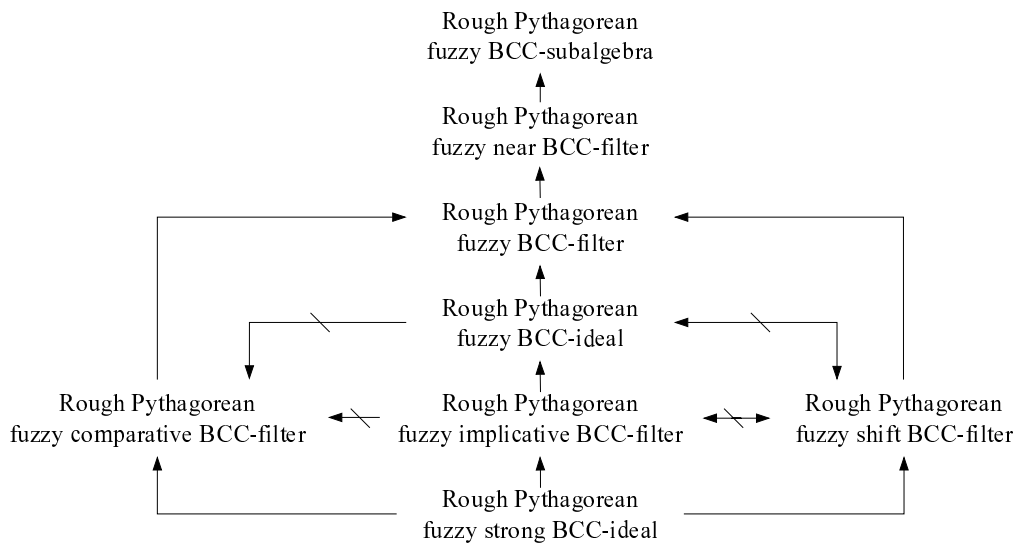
Rough Pythagorean fuzzy BCC-subalgebra

Rough Pythagorean fuzzy near BCC-filter

Rough Pythagorean fuzzy BCC-filter

Rough Pythagorean fuzzy BCC-ideal

Rough Pythagorean fuzzy comparative BCC-filter

Rough Pythagorean fuzzy implicative BCC-filter

Rough Pythagorean fuzzy shift BCC-filter

Rough Pythagorean fuzzy strong BCC-ideal